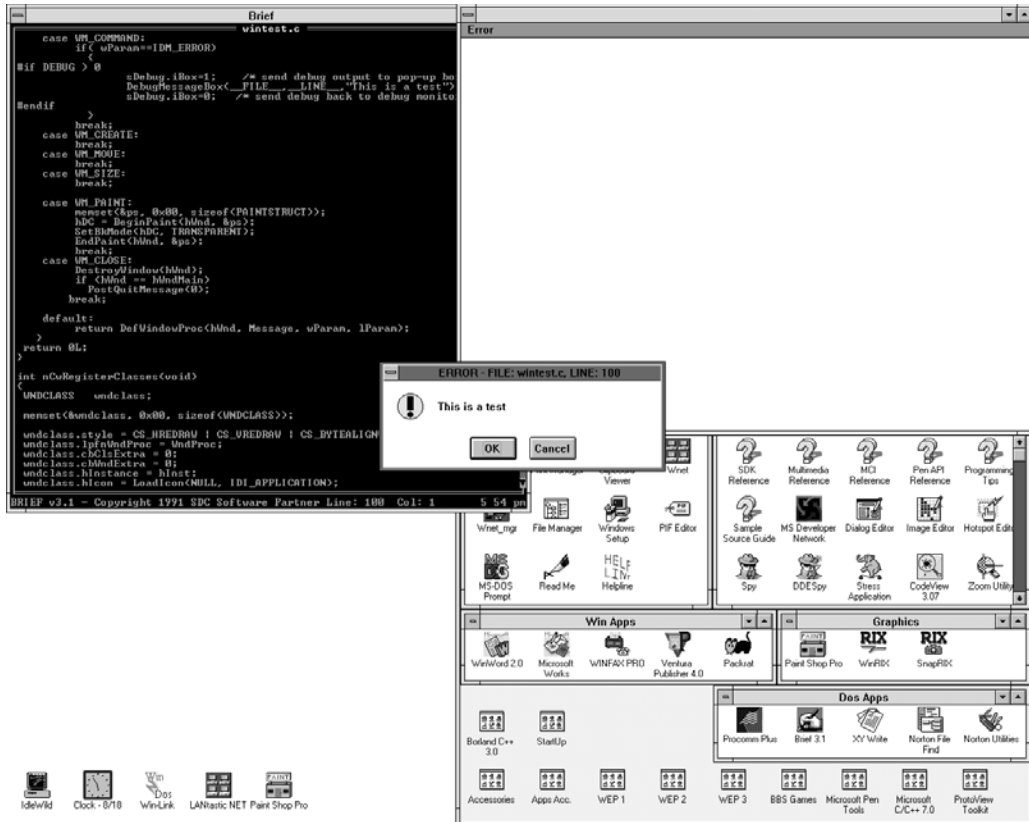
Brief
wintest.c

    case WM_COMMAND:
        if( wParam==IDM_ERROR)
        {
#if DEBUG > 0
            sDebug.iBox=1;      /* send debug output to pop-up bo
            DebugMessageBox(__FILE__,__LINE__,"This is a test")
            sDebug.iBox=0;      /* send debug back to debug monito
#endif
        }
        break;
    case WM_CREATE:
        break;
    case WM_MOVE:
        break;
    case WM_SIZE:
        break;

    case WM_PAINT:
        memset(&ps, 0x00, sizeof(PAINTSTRUCT));
        hDC = BeginPaint(hWnd, &ps);
        SetBkMode(hDC, TRANSPARENT);
        EndPaint(hWnd, &ps);
        break;
    case WM_CLOSE:
        DestroyWindow(hWnd);
        if (hWnd == hWndMain)
          PostQuitMessage(0);
        break;

    default:
        return DefWindowProc(hWnd, Message, wParam, lParam);
    }
 return 0L;
}

int nCwRegisterClasses(void)
{
 WNDCLASS   wndclass;

 memset(&wndclass, 0x00, sizeof(WNDCLASS));

 wndclass.style = CS_HREDRAW | CS_VREDRAW | CS_BYTEALIGN
 wndclass.lpfnWndProc = WndProc;
 wndclass.cbClsExtra = 0;
 wndclass.cbWndExtra = 0;
 wndclass.hInstance = hInst;
 wndclass.hIcon = LoadIcon(NULL, IDI_APPLICATION);

BRIEF v3.1 - Copyright 1991 SDC Software Partner Line: 100 Col: 1 5 54 pm

Error

ERROR - FILE: wintest.c, LINE: 100
This is a test
OK Cancel

Wnet
Viewer
Wnet_mgr File Manager Windows Setup PIF Editor
MS-DOS Prompt Read Me Helpline

SDK Reference Multimedia Reference MCI Reference Pen API Reference Programming Tips
Sample Source Guide MS Developer Network Dialog Editor Image Editor Hotspot Edit
Spy DDESpy Stress Application CodeView 3.07 Zoom Utility

Win Apps
WinWord 2.0 Microsoft Works WINFAX PRO Ventura Publisher 4.0 Packrat

Graphics
Paint Shop Pro WinRIX SnapRIX

Dos Apps
Procomm Plus Brief 3.1 XY Write Norton File Find Norton Utilities

Borland C++ 3.0 StartUp

Accessories Apps Acc. WEP 1 WEP 2 WEP 3 BBS Games Microsoft Pen Tools Microsoft C/C++ 7.0 ProtoView Toolkit

IdleWild Clock - 8/18 Win-Link LANtastic NET Paint Shop Pro